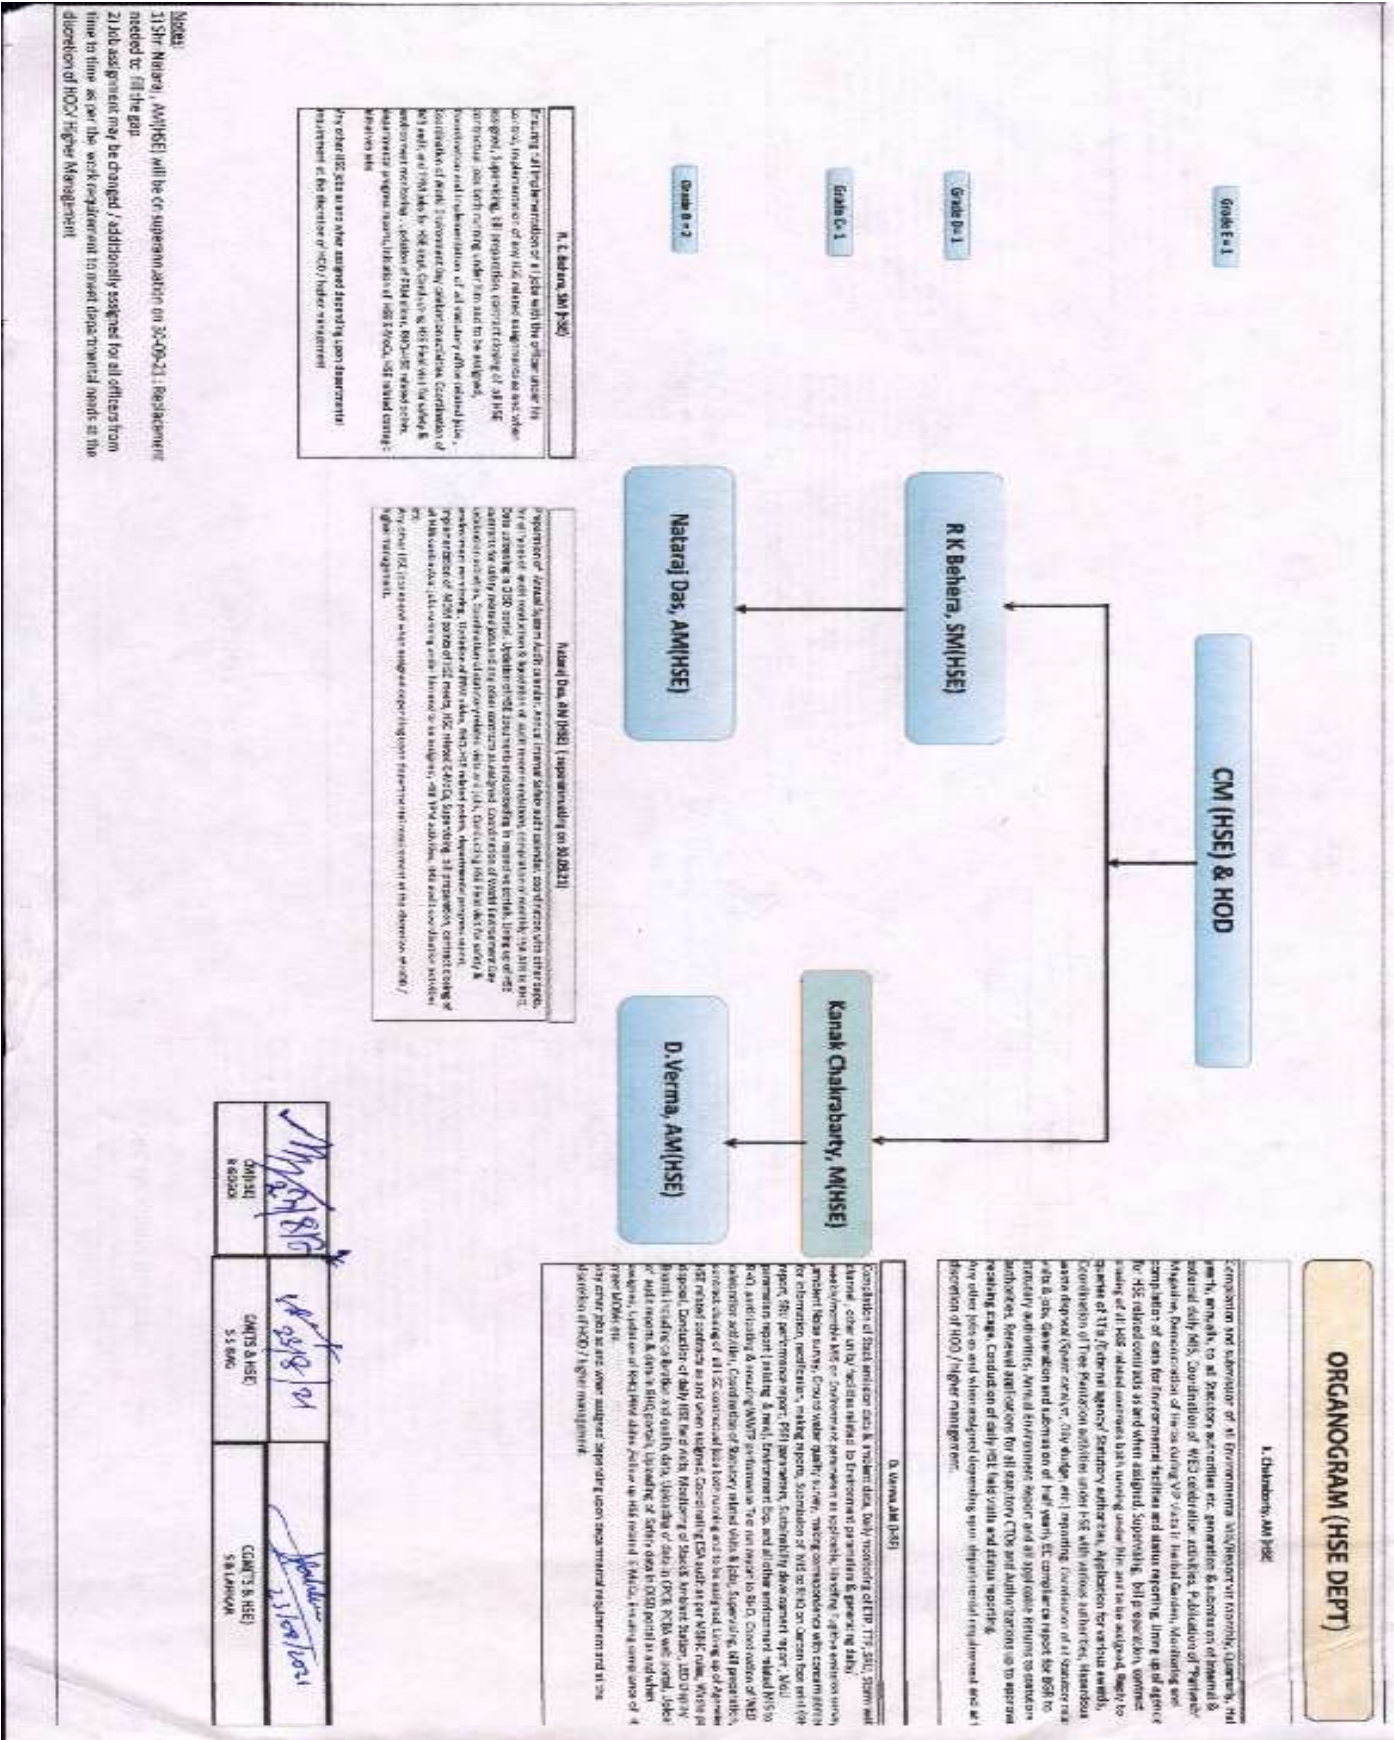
ORGANOGRAM (HSE DEPT)

CM (HSE) & HOD

R K Behera, SM(HSE)

Kanak Chakrabarty, M(HSE)

Nataraj Das, AM(HSE)

D.Verma, AM(HSE)

Grade E+1

Grade D+1

Grade C+1

Grade B+2

K. Chakrabarty, AM (HSE)

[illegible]

D. Verma, AM (HSE)

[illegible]

R. K. Behera, SM (HSE)

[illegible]

Nataraj Das, AM (HSE) ( superannuating on 30.09.21)

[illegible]

| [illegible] | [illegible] 23/8/21 | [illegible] 23/08/2021 |
|---|---|---|
| CM(HSE) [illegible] | GM(TS & HSE) S S BAG | CGM(TS & HSE) S B LAHIRI |

Notes:
1) Shri Nataraj, AM(HSE) will be on superannuation on 30-09-21. Replacement needed to fill the gap.
2) Job assignment may be changed / additionally assigned for all officers from time to time as per the work requirement to meet departmental needs at the discretion of HOD/ Higher Management.